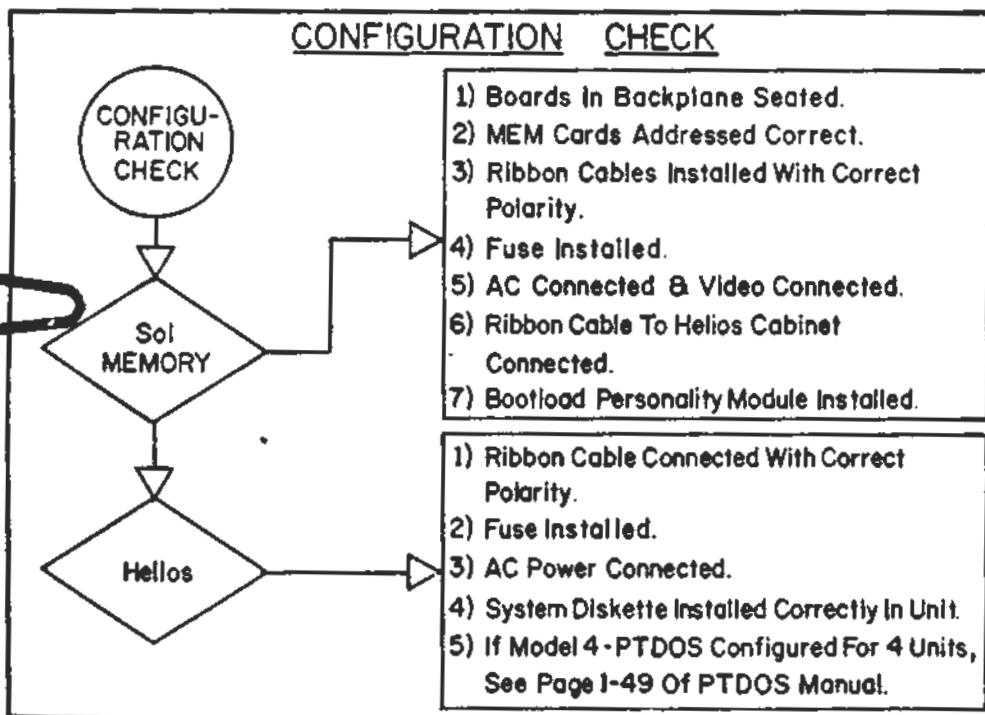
CONFIGURATION CHECK

CONFIGURATION CHECK

Sol MEMORY

Helios

1) Boards In Backplane Seated.
2) MEM Cards Addressed Correct.
3) Ribbon Cables Installed With Correct Polarity.
4) Fuse Installed.
5) AC Connected & Video Connected.
6) Ribbon Cable To Helios Cabinet Connected.
7) Bootload Personality Module Installed.

1) Ribbon Cable Connected With Correct Polarity.
2) Fuse Installed.
3) AC Power Connected.
4) System Diskette Installed Correctly In Unit.
5) If Model 4 - PTDOS Configured For 4 Units, See Page 1-49 Of PTDOS Manual.